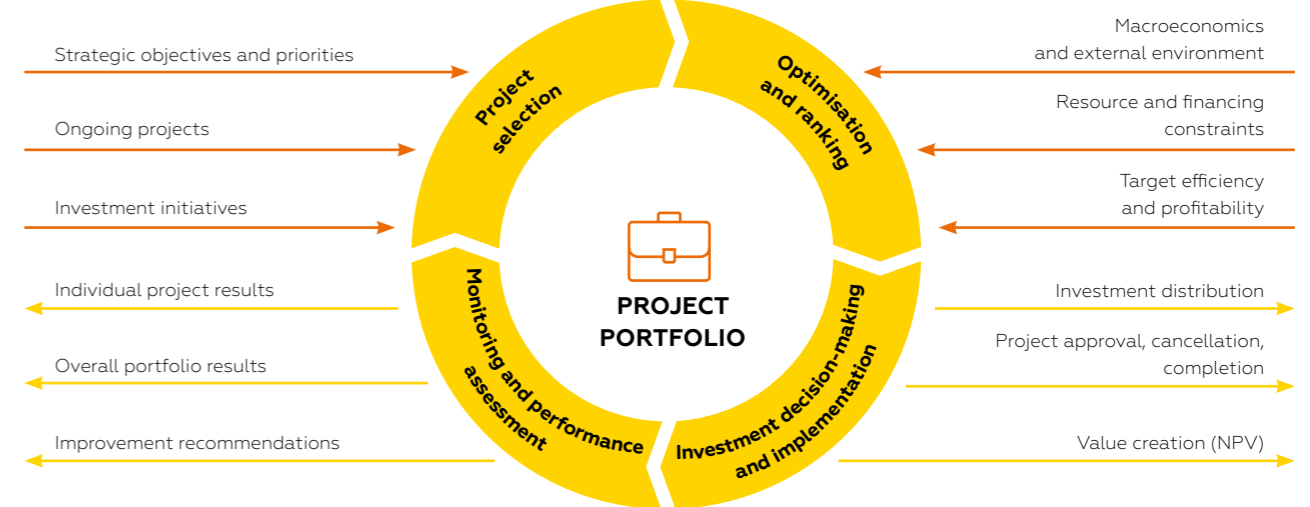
Strategic objectives and priorities

Ongoing projects

Investment initiatives

Individual project results

Overall portfolio results

Improvement recommendations

Project selection

Optimisation and ranking

Investment decision-making and implementation

Monitoring and performance assessment

PROJECT PORTFOLIO

Macroeconomics and external environment

Resource and financing constraints

Target efficiency and profitability

Investment distribution

Project approval, cancellation, completion

Value creation (NPV)